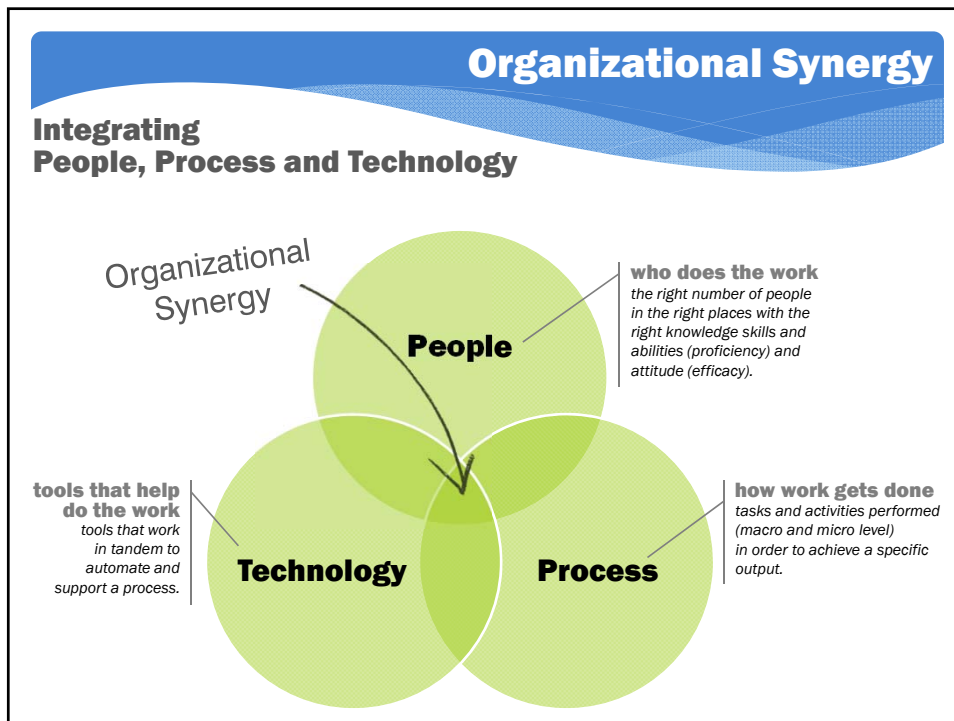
Organizational Synergy

Integrating
People, Process and Technology

Organizational Synergy

People

who does the work
the right number of people in the right places with the right knowledge skills and abilities (proficiency) and attitude (efficacy).

tools that help do the work
tools that work in tandem to automate and support a process.

Technology

Process

how work gets done
tasks and activities performed (macro and micro level) in order to achieve a specific output.